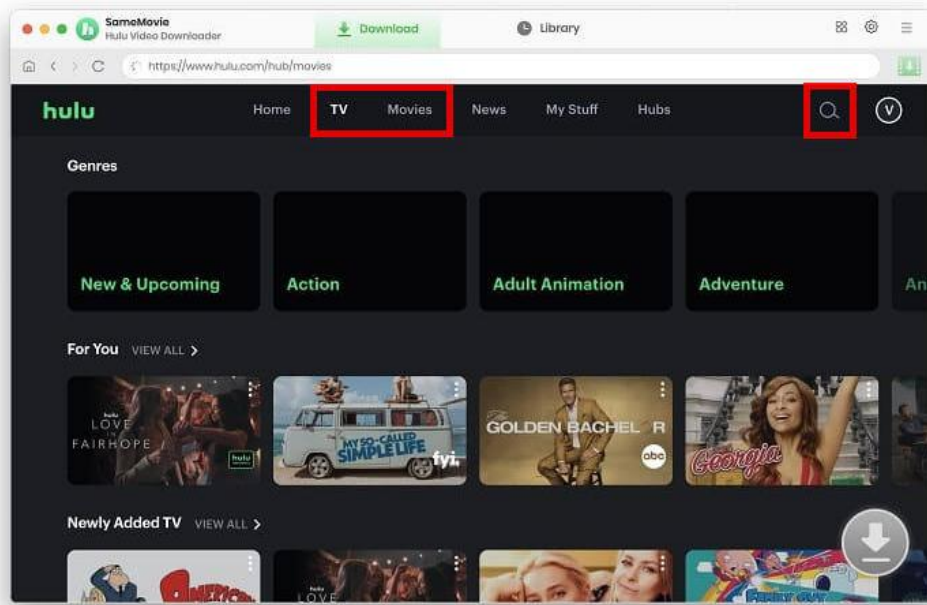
SameMovie
Hulu Video Downloader

Download

Library

https://www.hulu.com/hub/movies

hulu

Home TV Movies News My Stuff Hubs

V

Genres

New & Upcoming

Action

Adult Animation

Adventure

An

For You VIEW ALL >

hulu LOVE in FAIRHOPE

hulu

MY SO-CALLED SIMPLE LIFE

fyi.

GOLDEN BACHELOR

abc

Georgia

Newly Added TV VIEW ALL >

hulu LOVE